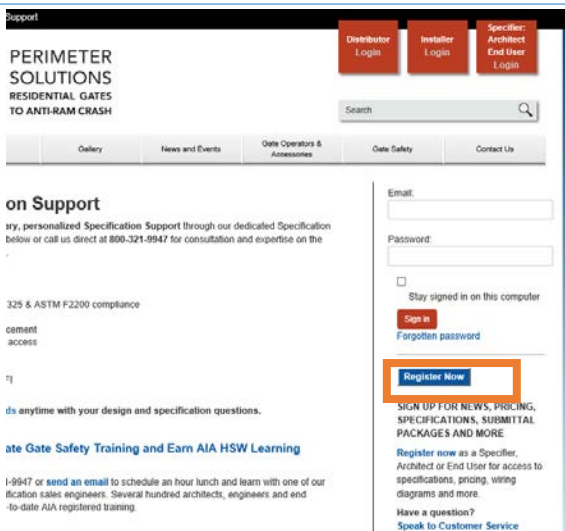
Support

PERIMETER SOLUTIONS
RESIDENTIAL GATES TO ANTI-RAM CRASH

Distributor Login

Installer Login

Specifier: Architect End User Login

Search

Gallery | News and Events | Gate Operators & Accessories | Gate Safety | Contact Us

on Support

ary, personalized Specification Support through our dedicated Specification below or call us direct at 800-321-9947 for consultation and expertise on the

325 & ASTM F2200 compliance

cement
access

ds anytime with your design and specification questions.

ate Gate Safety Training and Earn AIA HSW Learning

-9947 or send an email to schedule an hour lunch and learn with one of our fication sales engineers. Several hundred architects, engineers and end -to-date AIA registered training.

Email:

Password:

Stay signed in on this computer

Sign in

Forgotten password

Register Now

SIGN UP FOR NEWS, PRICING, SPECIFICATIONS, SUBMITTAL PACKAGES AND MORE

Register now as a Specifier, Architect or End User for access to specifications, pricing, wiring diagrams and more.

Have a question?
Speak to Customer Service